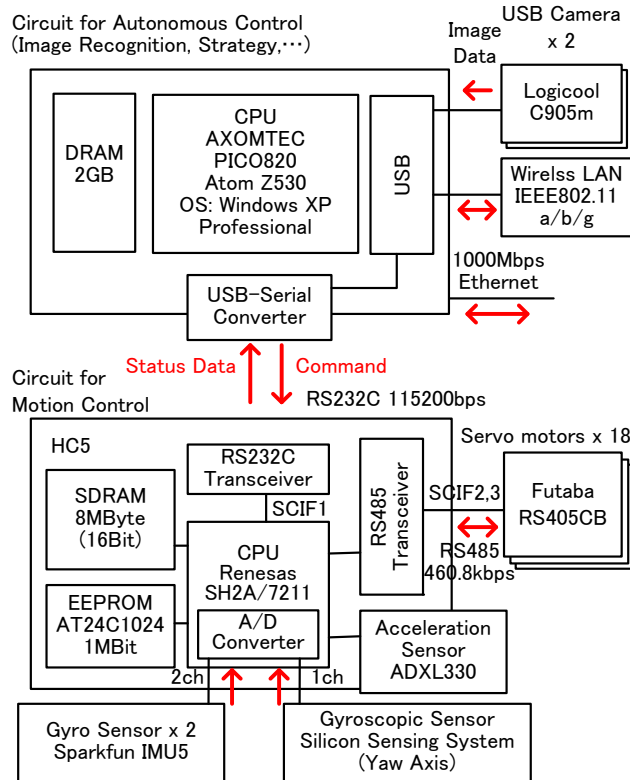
Circuit for Autonomous Control
(Image Recognition, Strategy,…)

Image Data

USB Camera x 2

Logicool C905m

DRAM 2GB

CPU
AXOMTEC
PICO820
Atom Z530
OS: Windows XP
Professional

USB

Wirelss LAN
IEEE802.11
a/b/g

1000Mbps
Ethernet

USB-Serial
Converter

Status Data

Command

Circuit for
Motion Control

RS232C 115200bps

HC5

RS232C
Transceiver

SCIF1

RS485
Transceiver

Servo motors x 18

SCIF2,3

Futaba
RS405CB

RS485
460.8kbps

SDRAM
8MByte
(16Bit)

CPU
Renesas
SH2A/7211

EEPROM
AT24C1024
1MBit

A/D
Converter

Acceleration
Sensor
ADXL330

2ch

1ch

Gyro Sensor x 2
Sparkfun IMU5

Gyroscopic Sensor
Silicon Sensing System
(Yaw Axis)